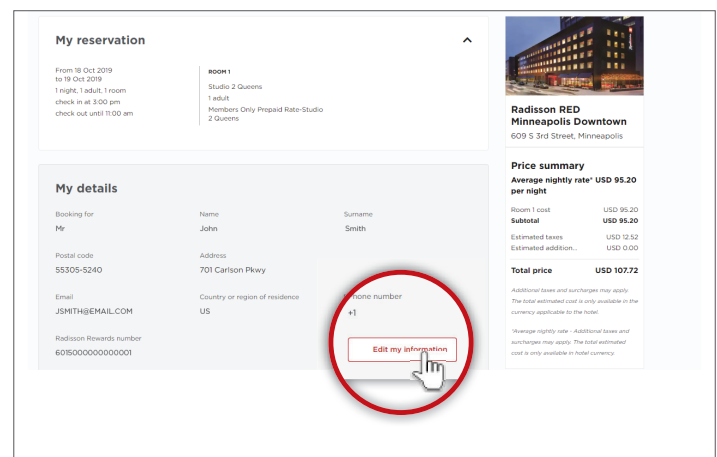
My reservation

From 18 Oct 2019
to 19 Oct 2019
1 night, 1 adult, 1 room
check in at 3:00 pm
check out until 11:00 am

ROOM 1
Studio 2 Queens
1 adult
Members Only Prepaid Rate-Studio 2 Queens

My details

Booking for
Mr

Name
John

Surname
Smith

Postal code
55305-5240

Address
701 Carlson Pkwy

Email
JSMITH@EMAIL.COM

Country or region of residence
US

Phone number
+1

Radisson Rewards number
6015000000000001

Edit my information

Radisson RED Minneapolis Downtown
609 S 3rd Street, Minneapolis

Price summary
Average nightly rate* USD 95.20 per night

Room 1 cost USD 95.20
Subtotal USD 95.20

Estimated taxes USD 12.52
Estimated addition... USD 0.00

Total price USD 107.72

Additional taxes and surcharges may apply. The total estimated cost is only available in the currency applicable to the hotel.

*Average nightly rate - Additional taxes and surcharges may apply. The total estimated cost is only available in hotel currency.